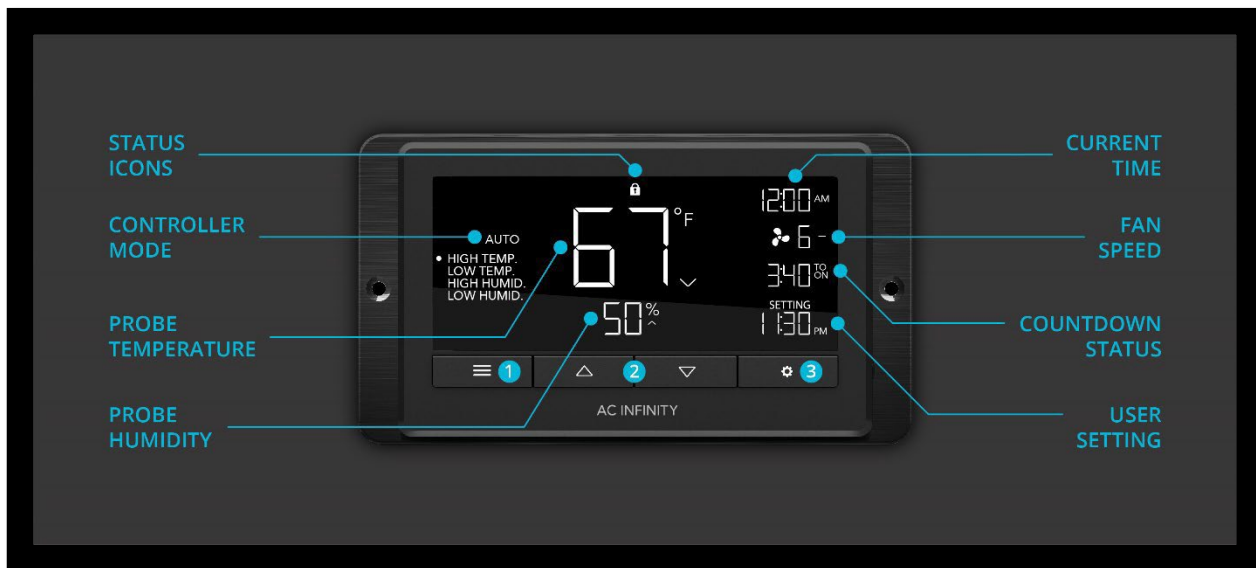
STATUS ICONS

CONTROLLER MODE

PROBE TEMPERATURE

PROBE HUMIDITY

AUTO

HIGH TEMP.
LOW TEMP.
HIGH HUMID.
LOW HUMID.

67 °F

50 %

12:00 AM

6 -

3:40 TO ON

SETTING
11:30 PM

1

2

3

AC INFINITY

CURRENT TIME

FAN SPEED

COUNTDOWN STATUS

USER SETTING